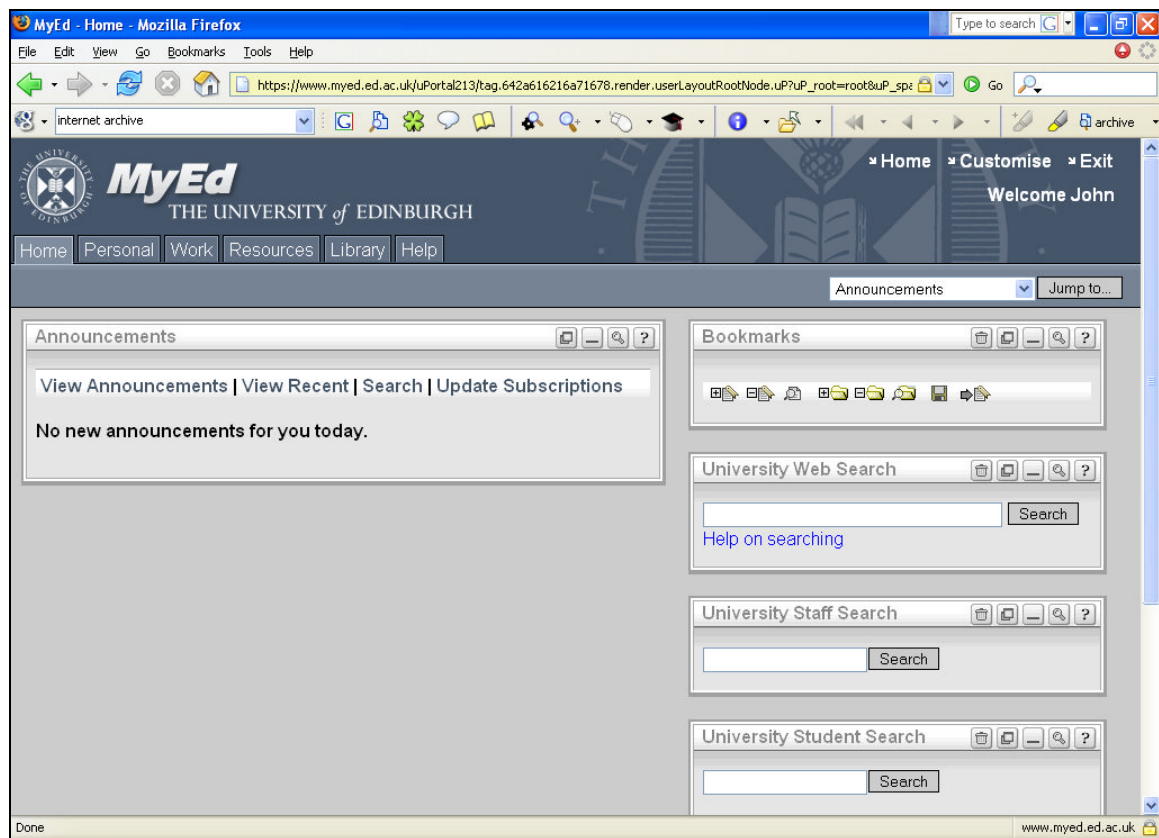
MyEd - Home - Mozilla Firefox

Type to search

File Edit View Go Bookmarks Tools Help

https://www.myed.ed.ac.uk/uPortal213/tag.642a616216a71678.render.userLayoutRootNode.uP?uP_root=root&uP_spa

Go

internet archive

archive

MyEd
THE UNIVERSITY of EDINBURGH

Home Customise Exit

Welcome John

Home Personal Work Resources Library Help

Announcements

Jump to...

Announcements

View Announcements | View Recent | Search | Update Subscriptions

No new announcements for you today.

Bookmarks

University Web Search

Search

Help on searching

University Staff Search

Search

University Student Search

Search

Done

www.myed.ed.ac.uk